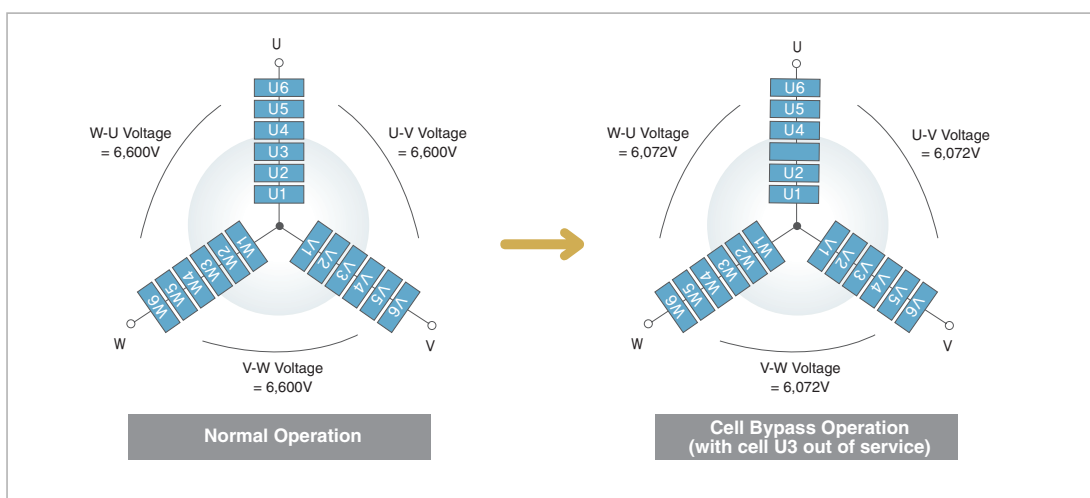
U
U6
U5
U4
U3
U2
U1

W-U Voltage = 6,600V

U-V Voltage = 6,600V

W1
W2
W3
W4
W5
W6

V1
V2
V3
V4
V5
V6

W

V

V-W Voltage = 6,600V

Normal Operation

U
U6
U5
U4
U2
U1

W-U Voltage = 6,072V

U-V Voltage = 6,072V

W1
W2
W3
W4
W5
W6

V1
V2
V3
V4
V5
V6

W

V

V-W Voltage = 6,072V

Cell Bypass Operation (with cell U3 out of service)